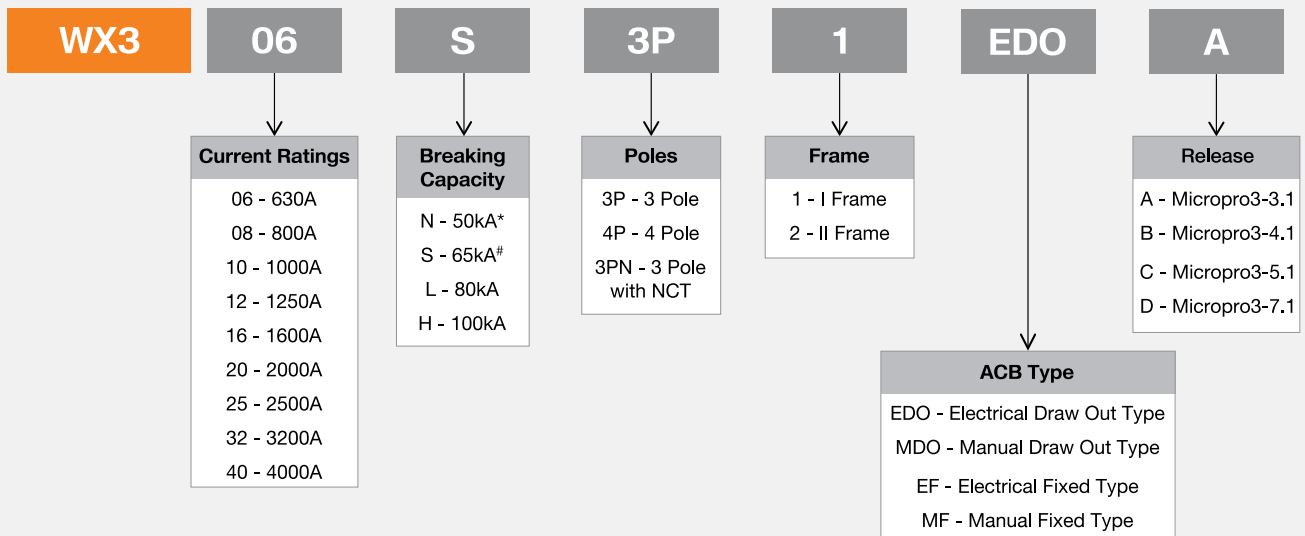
WX3 06 S 3P 1 EDO A

Current Ratings
06 - 630A
08 - 800A
10 - 1000A
12 - 1250A
16 - 1600A
20 - 2000A
25 - 2500A
32 - 3200A
40 - 4000A

Breaking Capacity
N - 50kA*
S - 65kA#
L - 80kA
H - 100kA

Poles
3P - 3 Pole
4P - 4 Pole
3PN - 3 Pole with NCT

Frame
1 - I Frame
2 - II Frame

Release
A - Micropro3-3.1
B - Micropro3-4.1
C - Micropro3-5.1
D - Micropro3-7.1

ACB Type
EDO - Electrical Draw Out Type
MDO - Manual Draw Out Type
EF - Electrical Fixed Type
MF - Manual Fixed Type